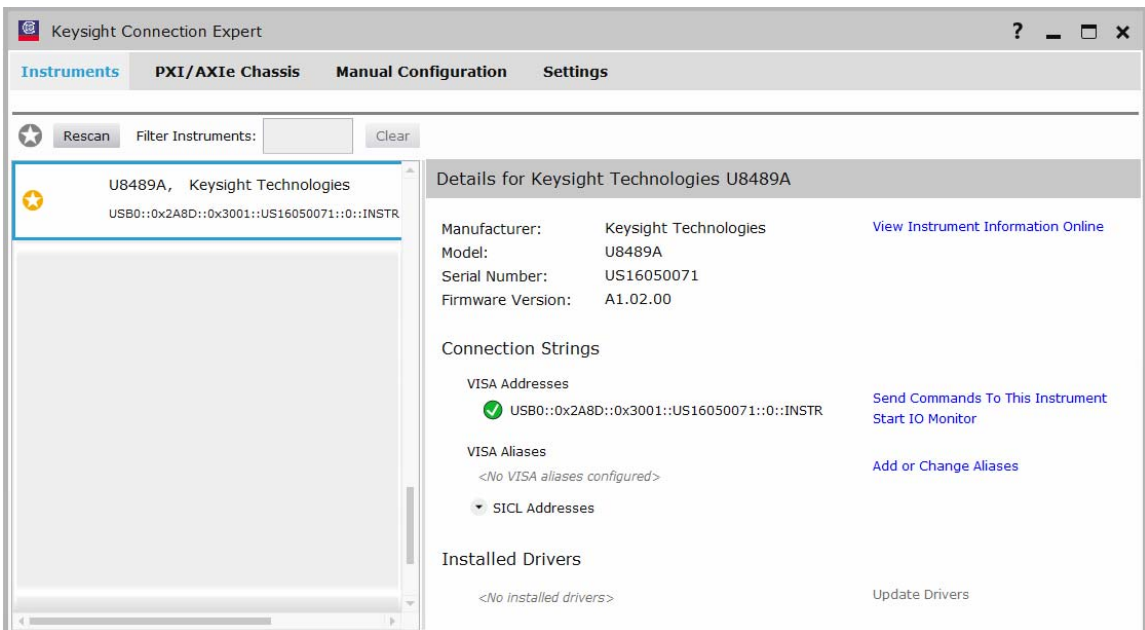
Keysight Connection Expert

?

Instruments PXI/AXIe Chassis Manual Configuration Settings

Rescan Filter Instruments: Clear

U8489A, Keysight Technologies
USB0::0x2A8D::0x3001::US16050071::0::INSTR

Details for Keysight Technologies U8489A

Manufacturer: Keysight Technologies
Model: U8489A
Serial Number: US16050071
Firmware Version: A1.02.00

View Instrument Information Online

Connection Strings

VISA Addresses
USB0::0x2A8D::0x3001::US16050071::0::INSTR

Send Commands To This Instrument
Start IO Monitor

VISA Aliases
<No VISA aliases configured>

Add or Change Aliases

SICL Addresses

Installed Drivers

<No installed drivers>

Update Drivers